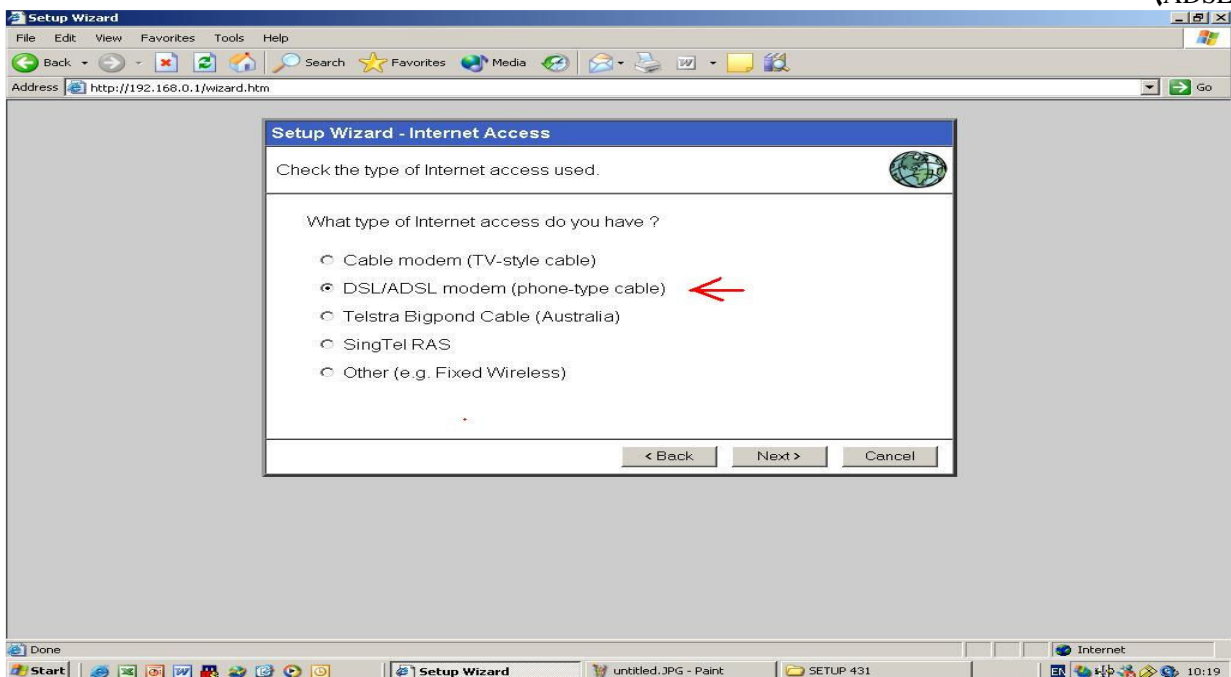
(ADSL

Setup Wizard

File Edit View Favorites Tools Help

Back Search Favorites Media

Address http://192.168.0.1/wizard.htm

Go

Setup Wizard - Internet Access

Check the type of Internet access used.

What type of Internet access do you have ?

Cable modem (TV-style cable)

DSL/ADSL modem (phone-type cable)

Telstra Bigpond Cable (Australia)

SingTel RAS

Other (e.g. Fixed Wireless)

< Back Next > Cancel

Done

Internet

Start Setup Wizard untitled.JPG - Paint SETUP 431 EN 10:19